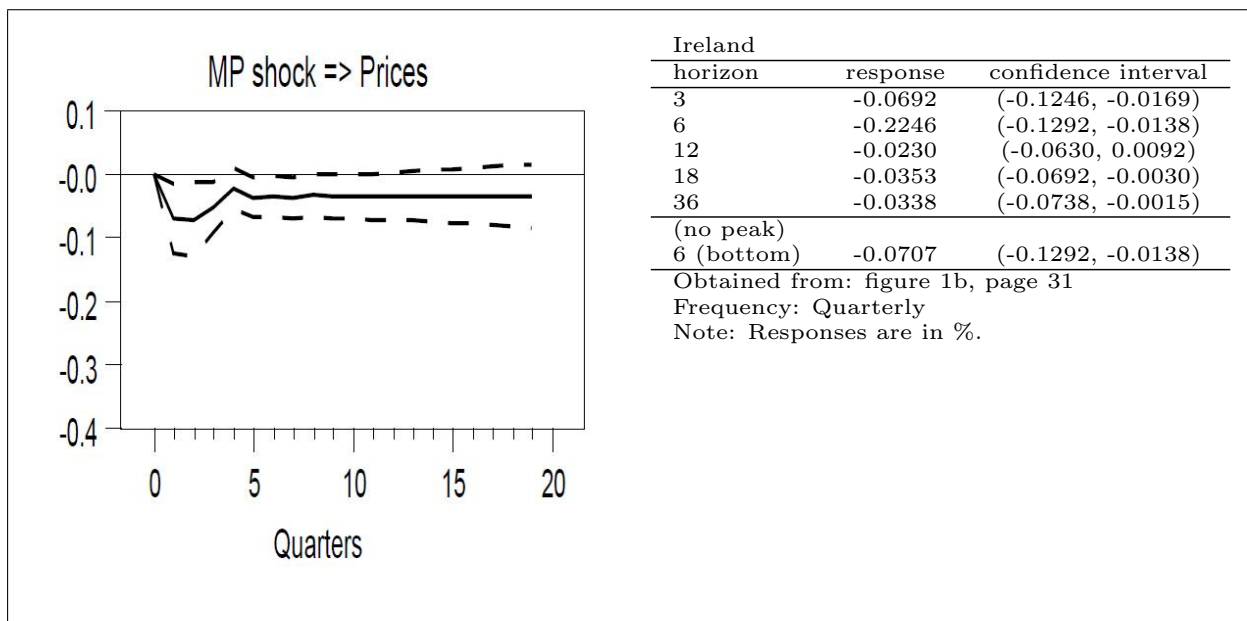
MP shock => Prices

0.1
-0.0
-0.1
-0.2
-0.3
-0.4

0 5 10 15 20

Quarters

Ireland

| horizon | response | confidence interval |
|---|---|---|
| 3 | -0.0692 | (-0.1246, -0.0169) |
| 6 | -0.2246 | (-0.1292, -0.0138) |
| 12 | -0.0230 | (-0.0630, 0.0092) |
| 18 | -0.0353 | (-0.0692, -0.0030) |
| 36 | -0.0338 | (-0.0738, -0.0015) |
| (no peak) | | |
| 6 (bottom) | -0.0707 | (-0.1292, -0.0138) |

Obtained from: figure 1b, page 31
Frequency: Quarterly
Note: Responses are in %.